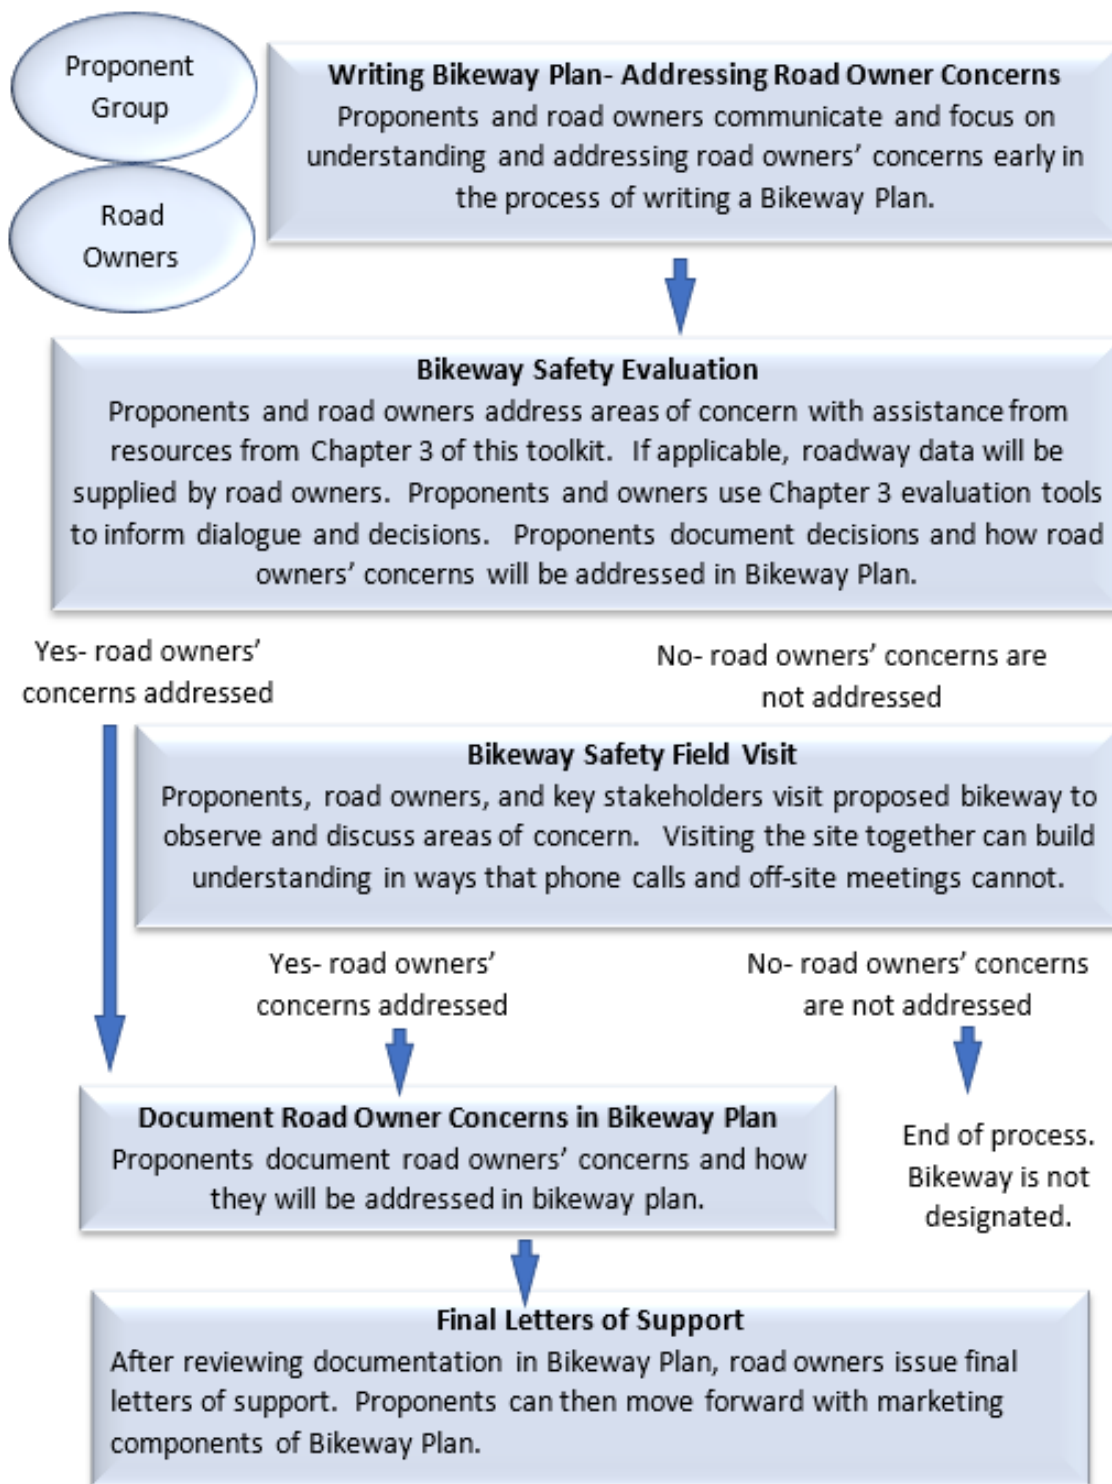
Proponent Group

Road Owners

Writing Bikeway Plan- Addressing Road Owner Concerns
Proponents and road owners communicate and focus on understanding and addressing road owners' concerns early in the process of writing a Bikeway Plan.

Bikeway Safety Evaluation
Proponents and road owners address areas of concern with assistance from resources from Chapter 3 of this toolkit. If applicable, roadway data will be supplied by road owners. Proponents and owners use Chapter 3 evaluation tools to inform dialogue and decisions. Proponents document decisions and how road owners' concerns will be addressed in Bikeway Plan.

Yes- road owners' concerns addressed

No- road owners' concerns are not addressed

Bikeway Safety Field Visit
Proponents, road owners, and key stakeholders visit proposed bikeway to observe and discuss areas of concern. Visiting the site together can build understanding in ways that phone calls and off-site meetings cannot.

Yes- road owners' concerns addressed

No- road owners' concerns are not addressed

Document Road Owner Concerns in Bikeway Plan
Proponents document road owners' concerns and how they will be addressed in bikeway plan.

End of process. Bikeway is not designated.

Final Letters of Support
After reviewing documentation in Bikeway Plan, road owners issue final letters of support. Proponents can then move forward with marketing components of Bikeway Plan.